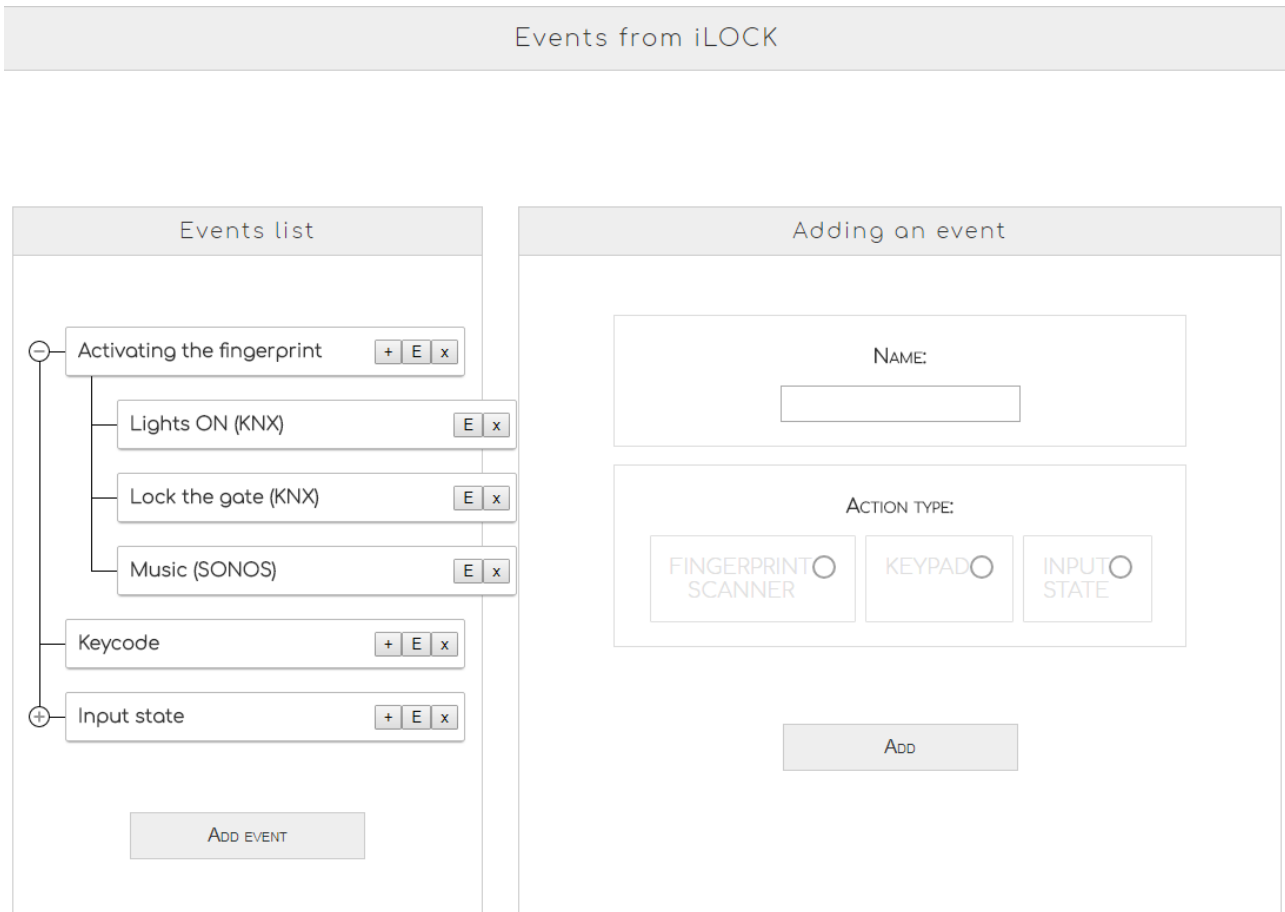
Events from iLOCK

Events list

Activating the fingerprint + E x

Lights ON (KNX) E x

Lock the gate (KNX) E x

Music (SONOS) E x

Keycode + E x

Input state + E x

Add event

Adding an event

Name:

Action type:

FINGERPRINT SCANNER

KEYPAD

INPUT STATE

Add